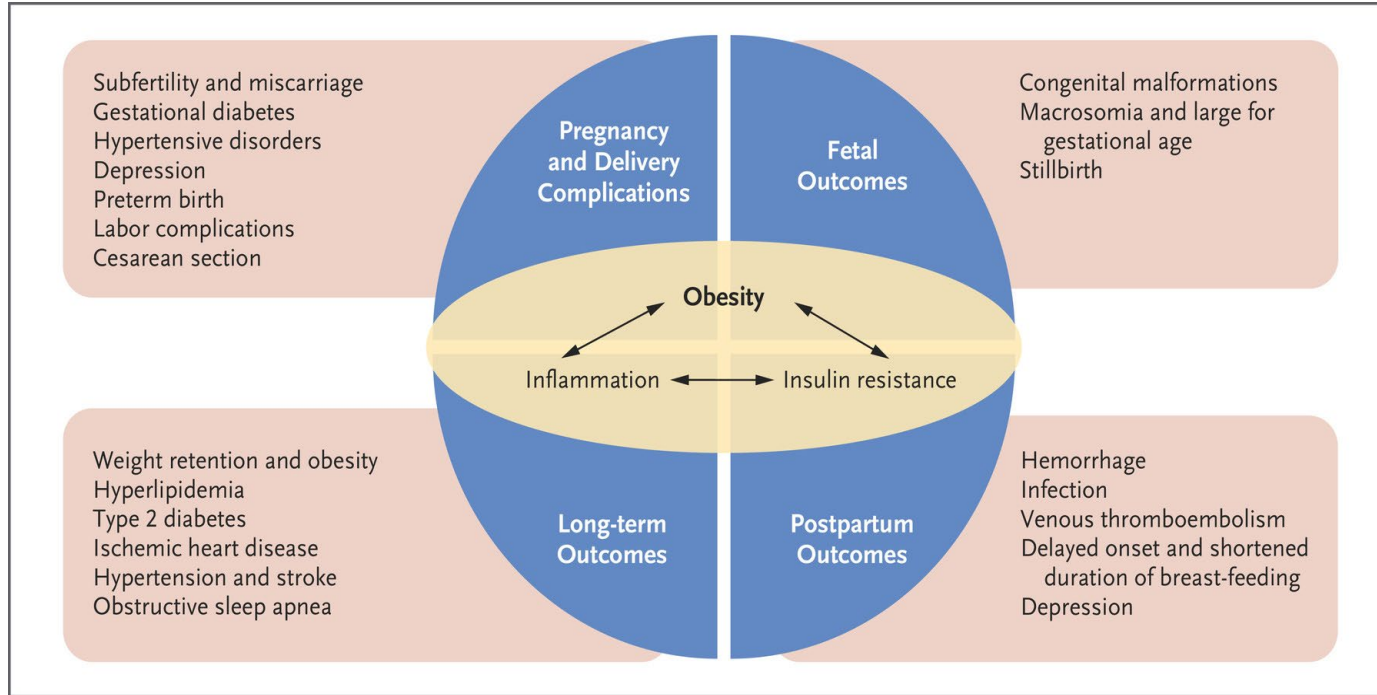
Subfertility and miscarriage
Gestational diabetes
Hypertensive disorders
Depression
Preterm birth
Labor complications
Cesarean section

Pregnancy and Delivery Complications

Fetal Outcomes

Congenital malformations
Macrosomia and large for gestational age
Stillbirth

Obesity

Inflammation

Insulin resistance

Weight retention and obesity
Hyperlipidemia
Type 2 diabetes
Ischemic heart disease
Hypertension and stroke
Obstructive sleep apnea

Long-term Outcomes

Postpartum Outcomes

Hemorrhage
Infection
Venous thromboembolism
Delayed onset and shortened duration of breast-feeding
Depression